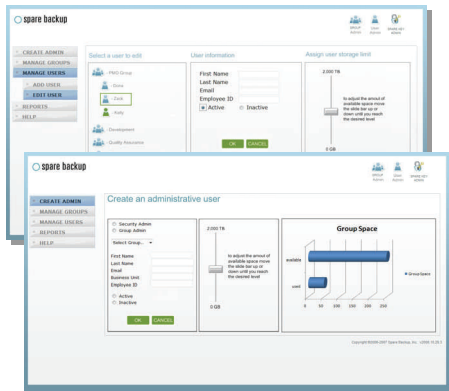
spare backup

GROUP Admins
Users Admin
Mobile Admin

CREATE ADMIN
MANAGE GROUPS
MANAGE USERS
ADD USER
EDIT USER
REPORTS
HELP

Select a user to edit
PMO Group
Steve
Zack
Holly
Development
Quality Assurance

User information
First Name
Last Name
Email
Employee ID
Active
Inactive
OK CANCEL

Assign user storage limit
2,000 TB
to adjust the amount of available space move the slide bar up or down until you reach the desired level
0 GB

spare backup

GROUP Admins
Users Admin
Mobile Admin

CREATE ADMIN
MANAGE GROUPS
MANAGE USERS
REPORTS
HELP

Create an administrative user

Security Admin
Group Admin
Select Group...
First Name
Last Name
Email
Business Unit
Employee ID
Active
Inactive
OK CANCEL

2,000 TB
to adjust the amount of available space move the slide bar up or down until you reach the desired level
0 GB

Group Space
available
used
0 50 100 150 200 250 300 350
Group Space

Copyright ©2006-2007 Spare Backup, Inc. | 2009.10.20.3